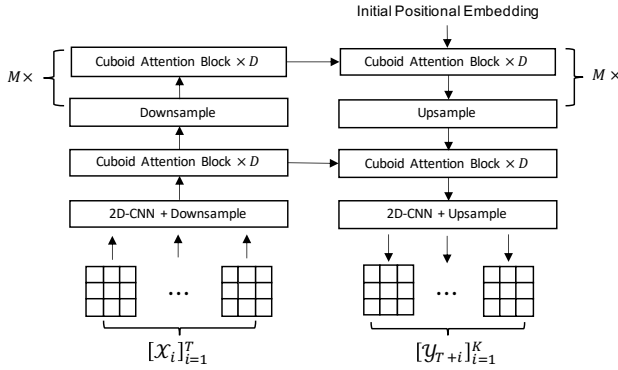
Initial Positional Embedding

$M\times$

Cuboid Attention Block $\times D$

Downsample

Cuboid Attention Block $\times D$

2D-CNN + Downsample

...

$[\mathcal{X}_i]_{i=1}^{T}$

Cuboid Attention Block $\times D$

$M\times$

Upsample

Cuboid Attention Block $\times D$

2D-CNN + Upsample

...

$[\mathcal{Y}_{T+i}]_{i=1}^{K}$